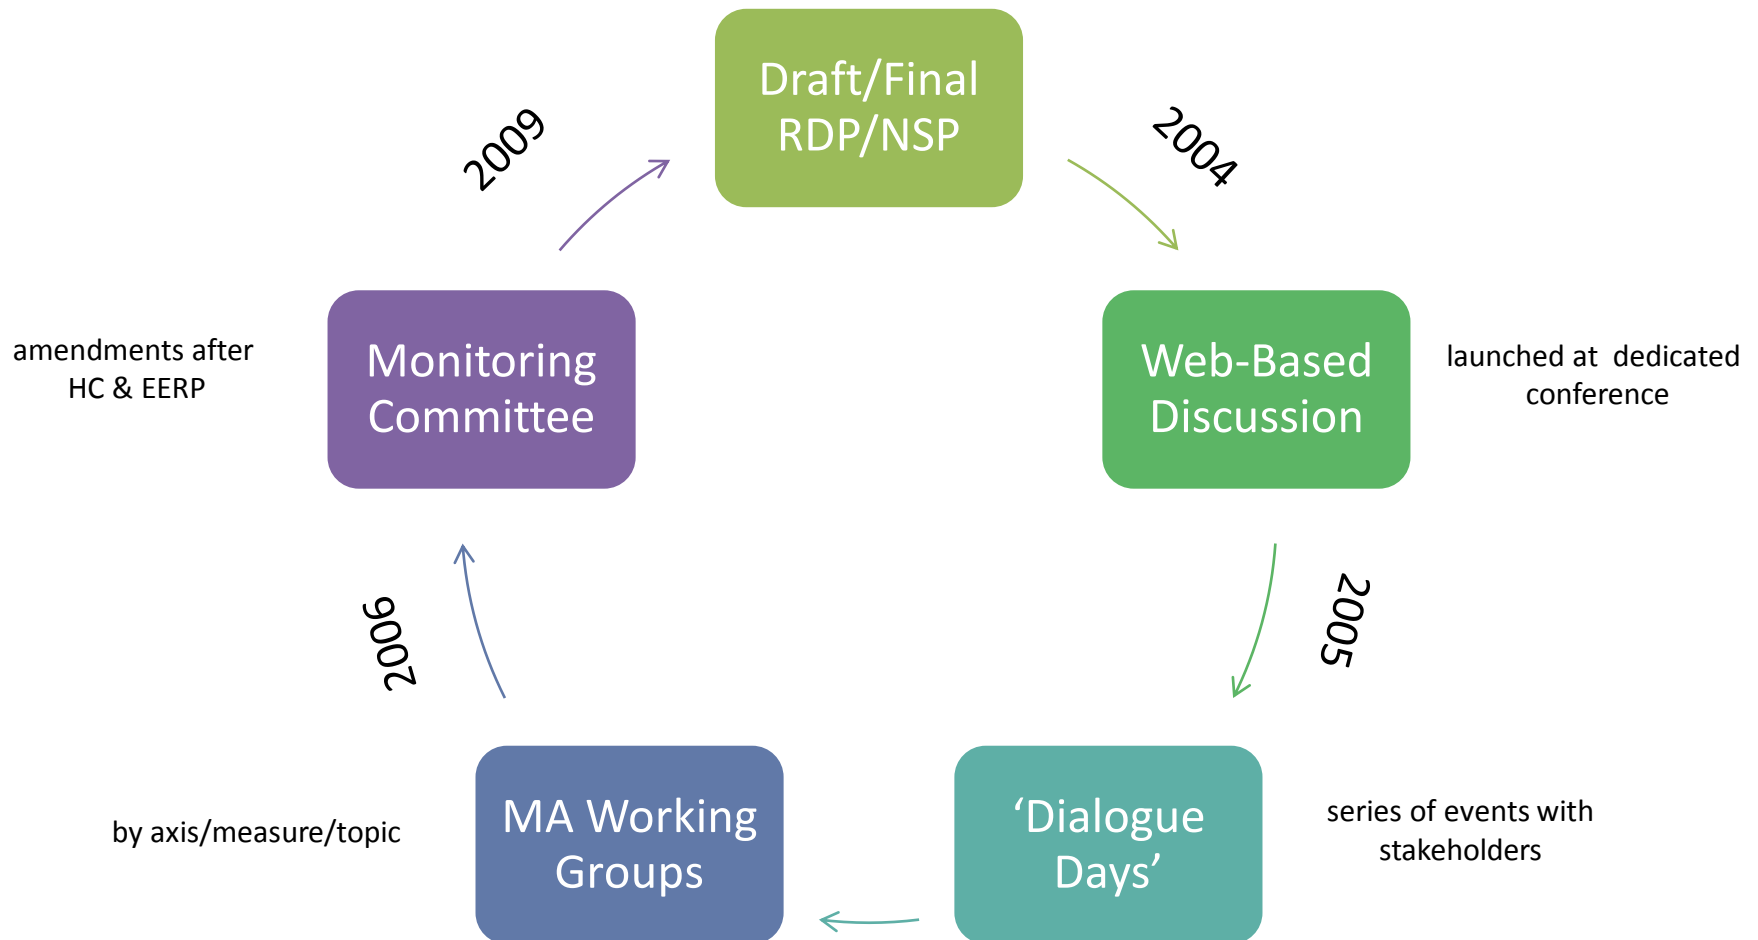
Draft/Final RDP/NSP

2004

Web-Based Discussion

launched at dedicated conference

2005

'Dialogue Days'

series of events with stakeholders

MA Working Groups

by axis/measure/topic

2006

Monitoring Committee

amendments after HC & EERP

2009